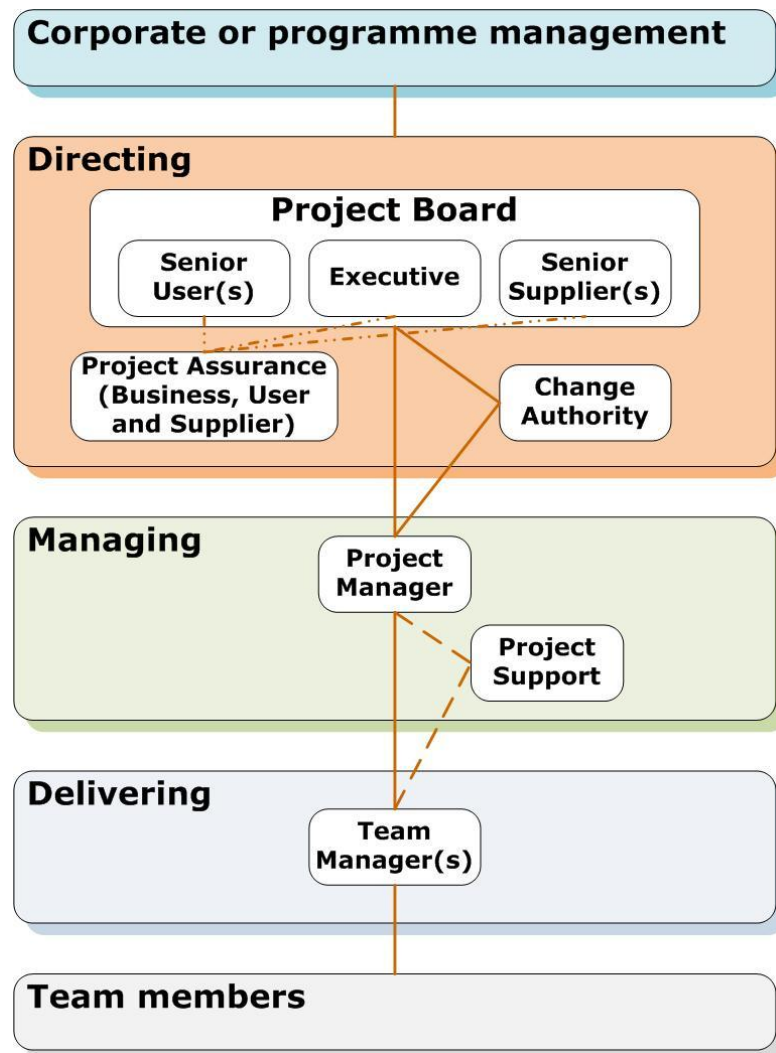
Corporate or programme management

Directing

Project Board

Senior User(s)

Executive

Senior Supplier(s)

Project Assurance (Business, User and Supplier)

Change Authority

Managing

Project Manager

Project Support

Delivering

Team Manager(s)

Team members